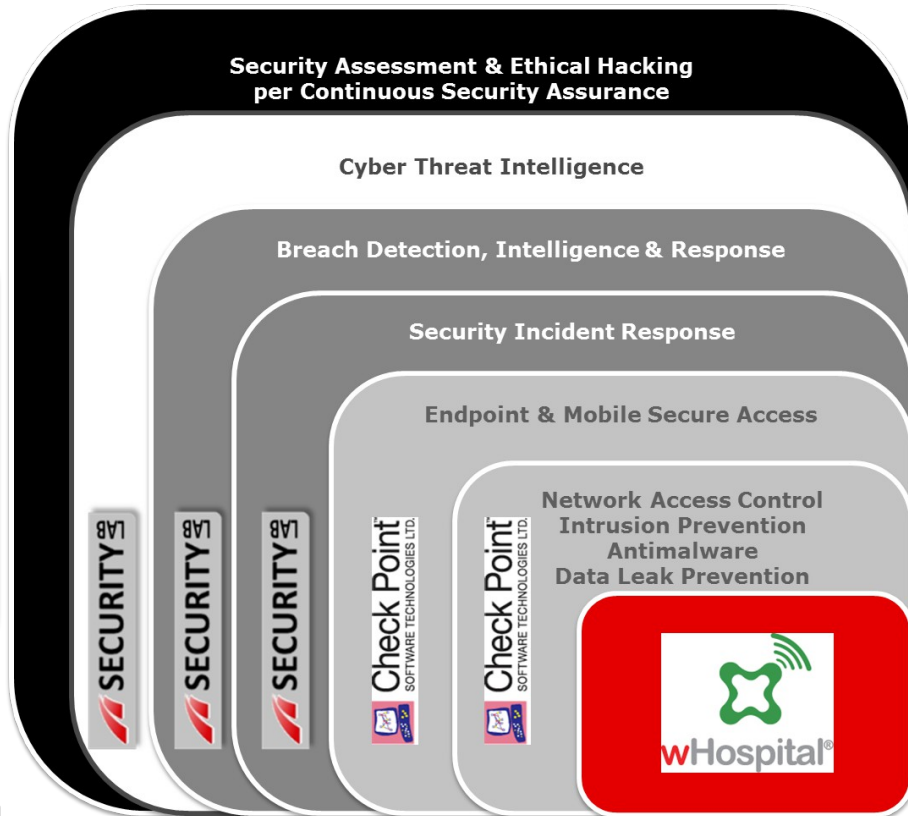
Security Assessment & Ethical Hacking
per Continuous Security Assurance

Cyber Threat Intelligence

Breach Detection, Intelligence & Response

Security Incident Response

Endpoint & Mobile Secure Access

Network Access Control
Intrusion Prevention
Antimalware
Data Leak Prevention

SECURITY LAB

SECURITY LAB

SECURITY LAB

Check Point SOFTWARE TECHNOLOGIES LTD.

Check Point SOFTWARE TECHNOLOGIES LTD.

wHospital®